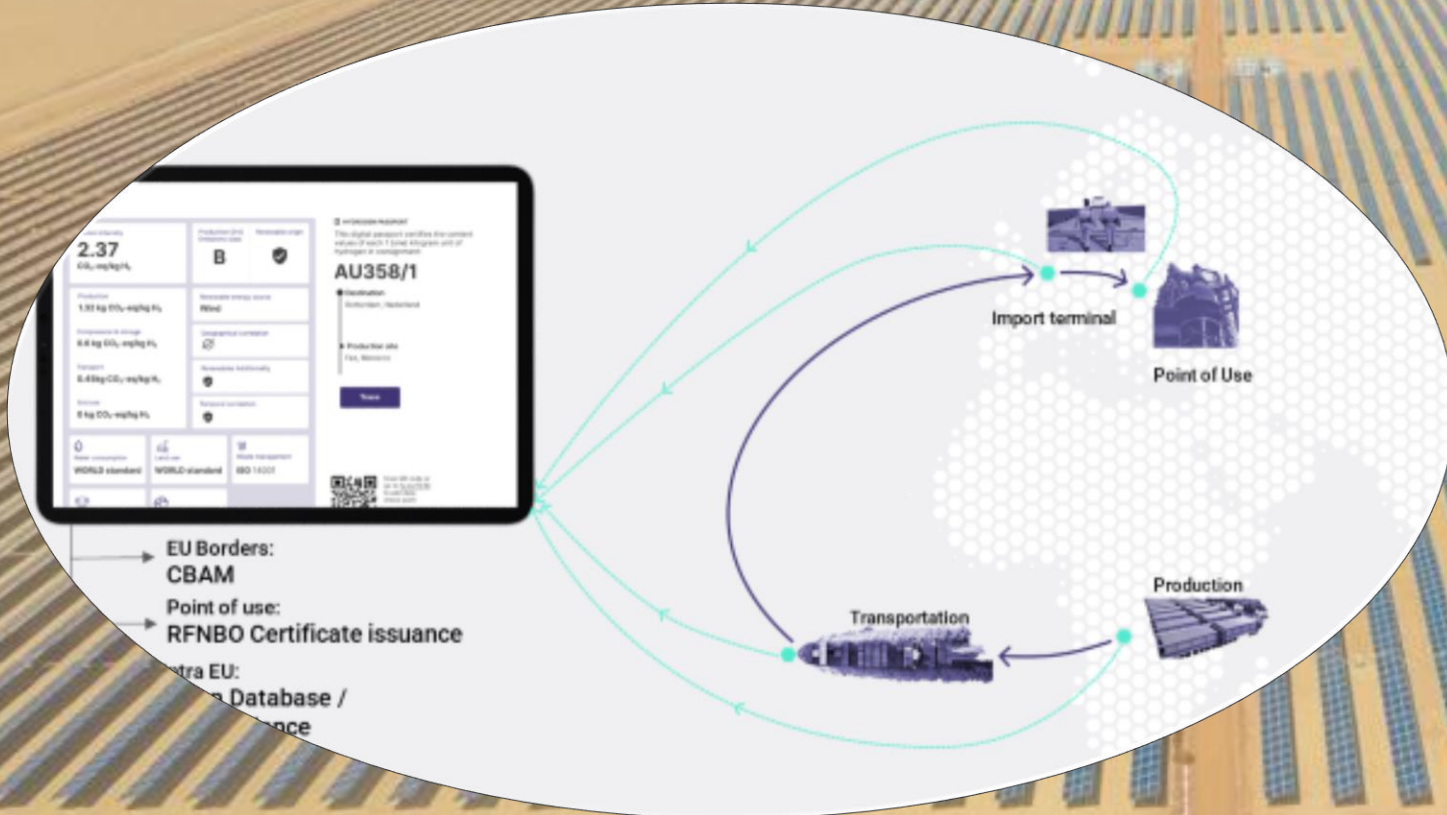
2.37

$CO_2$-eq/kg $H_2$

B

Production

1.93 kg $CO_2$-eq/kg $H_2$

Renewable energy source

Wind

Compression & storage

0.6 kg $CO_2$-eq/kg $H_2$

Transport

0.43kg $CO_2$-eq/kg $H_2$

End use

0 kg $CO_2$-eq/kg $H_2$

Water consumption

WORLD standard

Land use

WORLD standard

Waste management

ISO 14001

HYDROGEN PASSPORT

AU358/1

Destination

Rotterdam, Netherlands

Production site

Fez, Morocco

Trace

EU Borders:
CBAM

Point of use:
RFNBO Certificate issuance

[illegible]tra EU:
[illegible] Database /
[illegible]nce

Import terminal

Point of Use

Production

Transportation